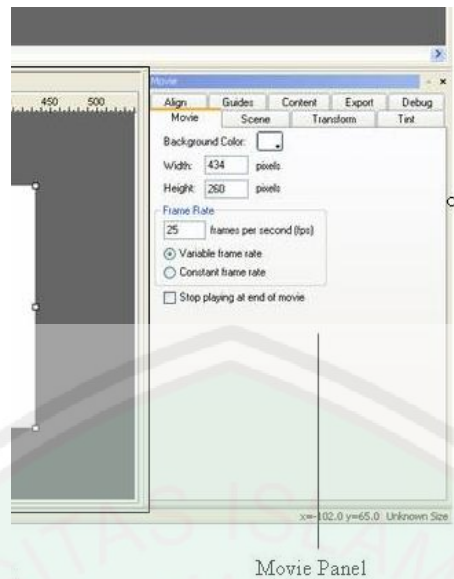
450 500

Movie

Align | Guides | Content | Export | Debug
Movie | Scene | Transform | Tint

Background Color:

Width: 434 pixels

Height: 260 pixels

Frame Rate

25 frames per second (fps)

Variable frame rate

Constant frame rate

Stop playing at end of movie

x=-102.0 y=65.0 Unknown Size

Movie Panel